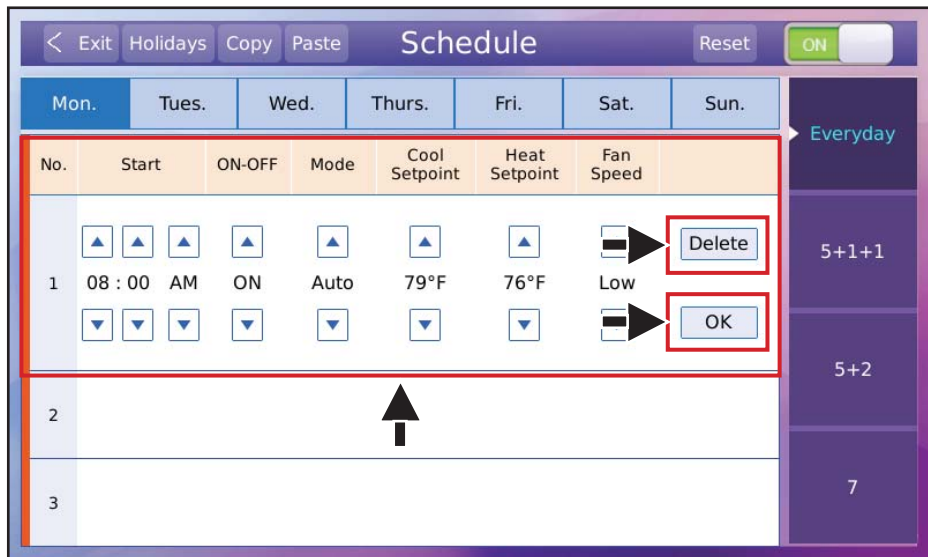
< Exit Holidays Copy Paste Schedule Reset ON

Mon. Tues. Wed. Thurs. Fri. Sat. Sun.

Everyday

| No. | Start | ON-OFF | Mode | Cool Setpoint | Heat Setpoint | Fan Speed | |
|---|---|---|---|---|---|---|---|
| 1 | 08 : 00 AM | ON | Auto | 79°F | 76°F | Low | Delete OK |
| 2 | | | | | | | |
| 3 | | | | | | | |

5+1+1

5+2

7